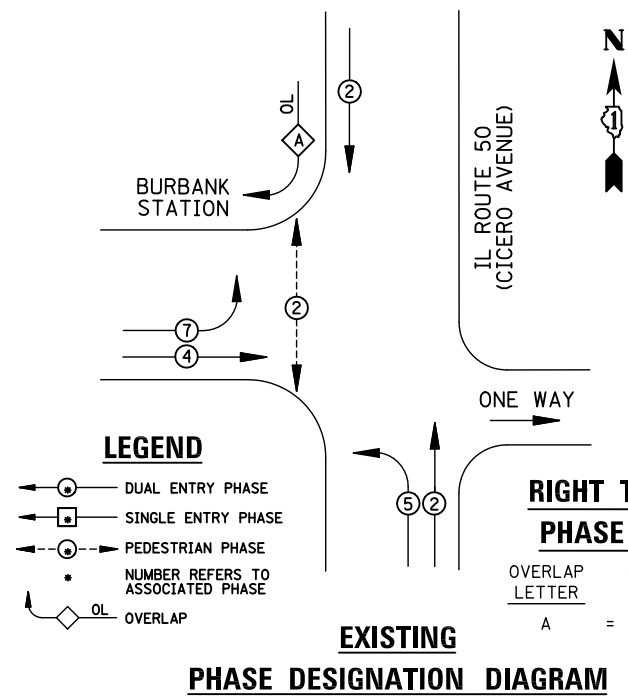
N

OL

A

2

BURBANK STATION

IL ROUTE 50 (CICERO AVENUE)

2

7

4

ONE WAY

LEGEND

DUAL ENTRY PHASE

SINGLE ENTRY PHASE

PEDESTRIAN PHASE

NUMBER REFERS TO ASSOCIATED PHASE

OL OVERLAP

5 2

RIGHT T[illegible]

PHASE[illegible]

OVERLAP LETTER

A =

EXISTING

PHASE DESIGNATION DIAGRAM